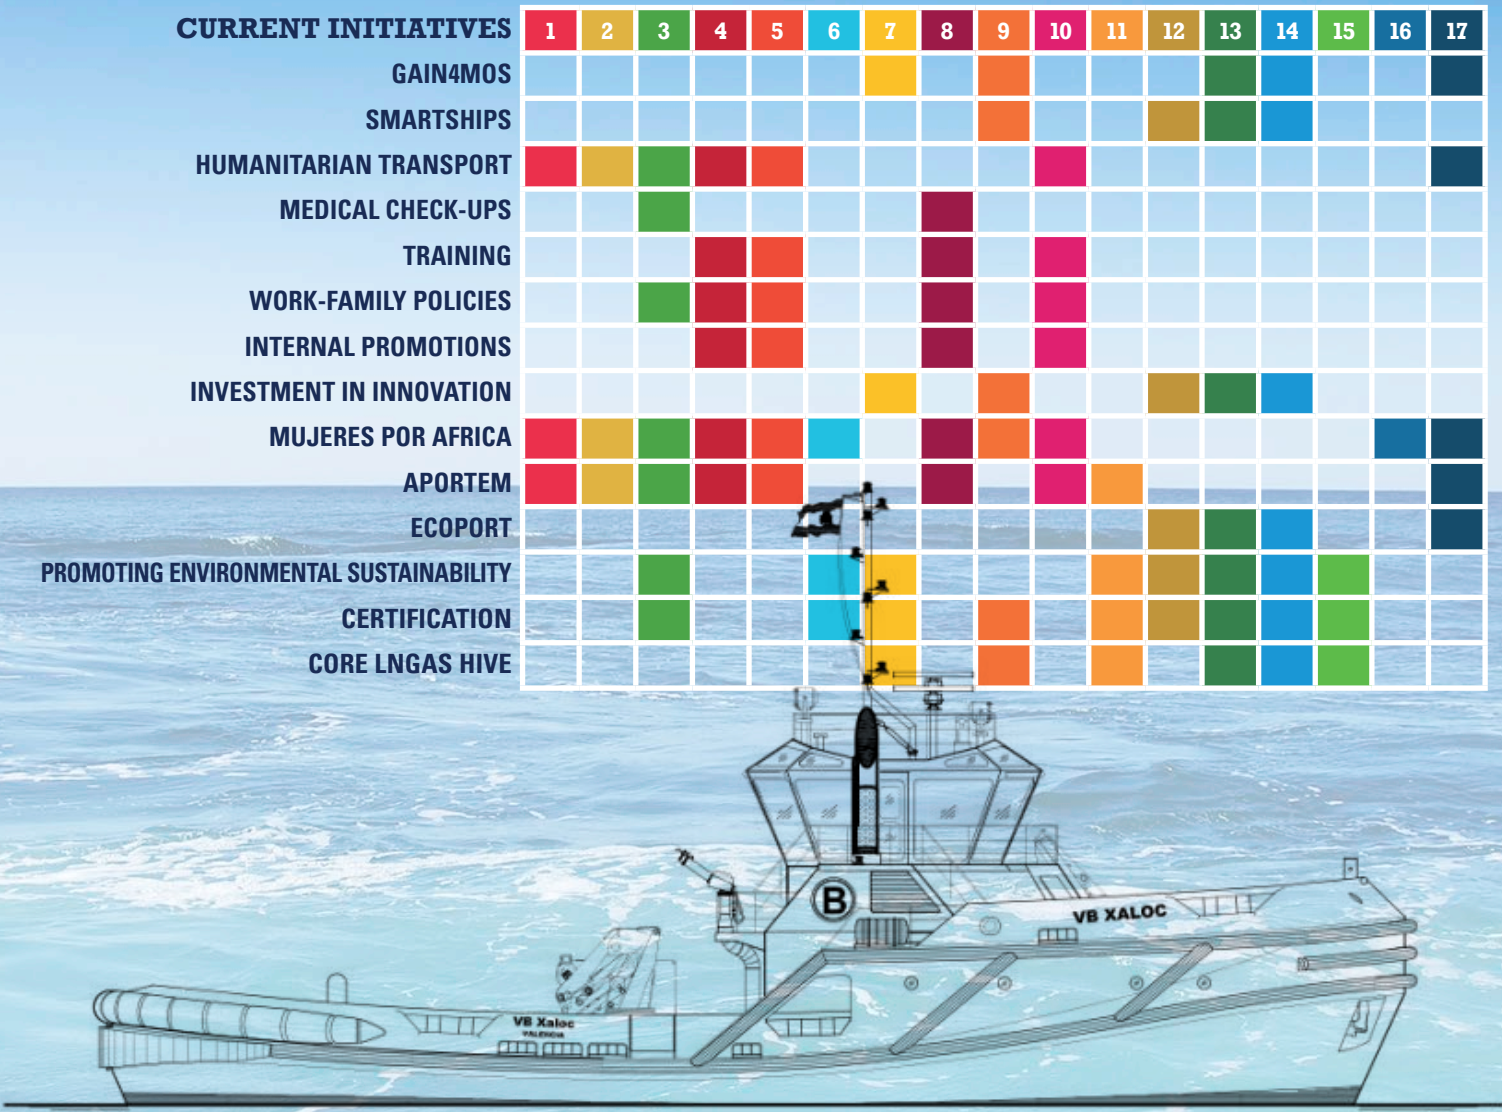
| CURRENT INITIATIVES | 1 | 2 | 3 | 4 | 5 | 6 | 7 | 8 | 9 | 10 | 11 | 12 | 13 | 14 | 15 | 16 | 17 |
|---|---|---|---|---|---|---|---|---|---|---|---|---|---|---|---|---|---|
| GAIN4MOS | | | | | | | | | | | | | | | | | |
| SMARTSHIPS | | | | | | | | | | | | | | | | | |
| HUMANITARIAN TRANSPORT | | | | | | | | | | | | | | | | | |
| MEDICAL CHECK-UPS | | | | | | | | | | | | | | | | | |
| TRAINING | | | | | | | | | | | | | | | | | |
| WORK-FAMILY POLICIES | | | | | | | | | | | | | | | | | |
| INTERNAL PROMOTIONS | | | | | | | | | | | | | | | | | |
| INVESTMENT IN INNOVATION | | | | | | | | | | | | | | | | | |
| MUJERES POR AFRICA | | | | | | | | | | | | | | | | | |
| APORTEM | | | | | | | | | | | | | | | | | |
| ECOPORT | | | | | | | | | | | | | | | | | |
| PROMOTING ENVIRONMENTAL SUSTAINABILITY | | | | | | | | | | | | | | | | | |
| CERTIFICATION | | | | | | | | | | | | | | | | | |
| CORE LNGAS HIVE | | | | | | | | | | | | | | | | | |

B

VB XALOC

VB Xaloc